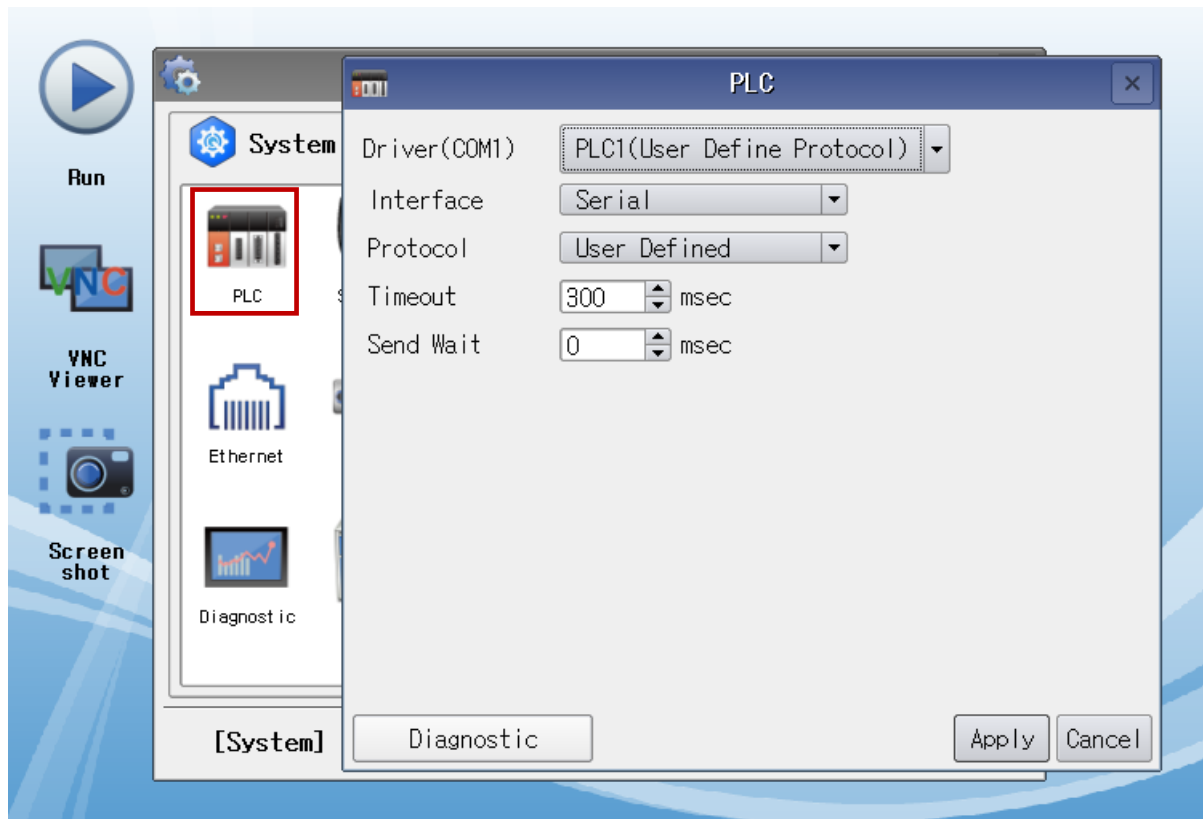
Run

VNC

VNC Viewer

Screen shot

System

PLC

Ethernet

Diagnostic

[System]

PLC

Driver(COM1) PLC1(User Define Protocol)

Interface Serial

Protocol User Defined

Timeout 300 msec

Send Wait 0 msec

Diagnostic

Apply

Cancel